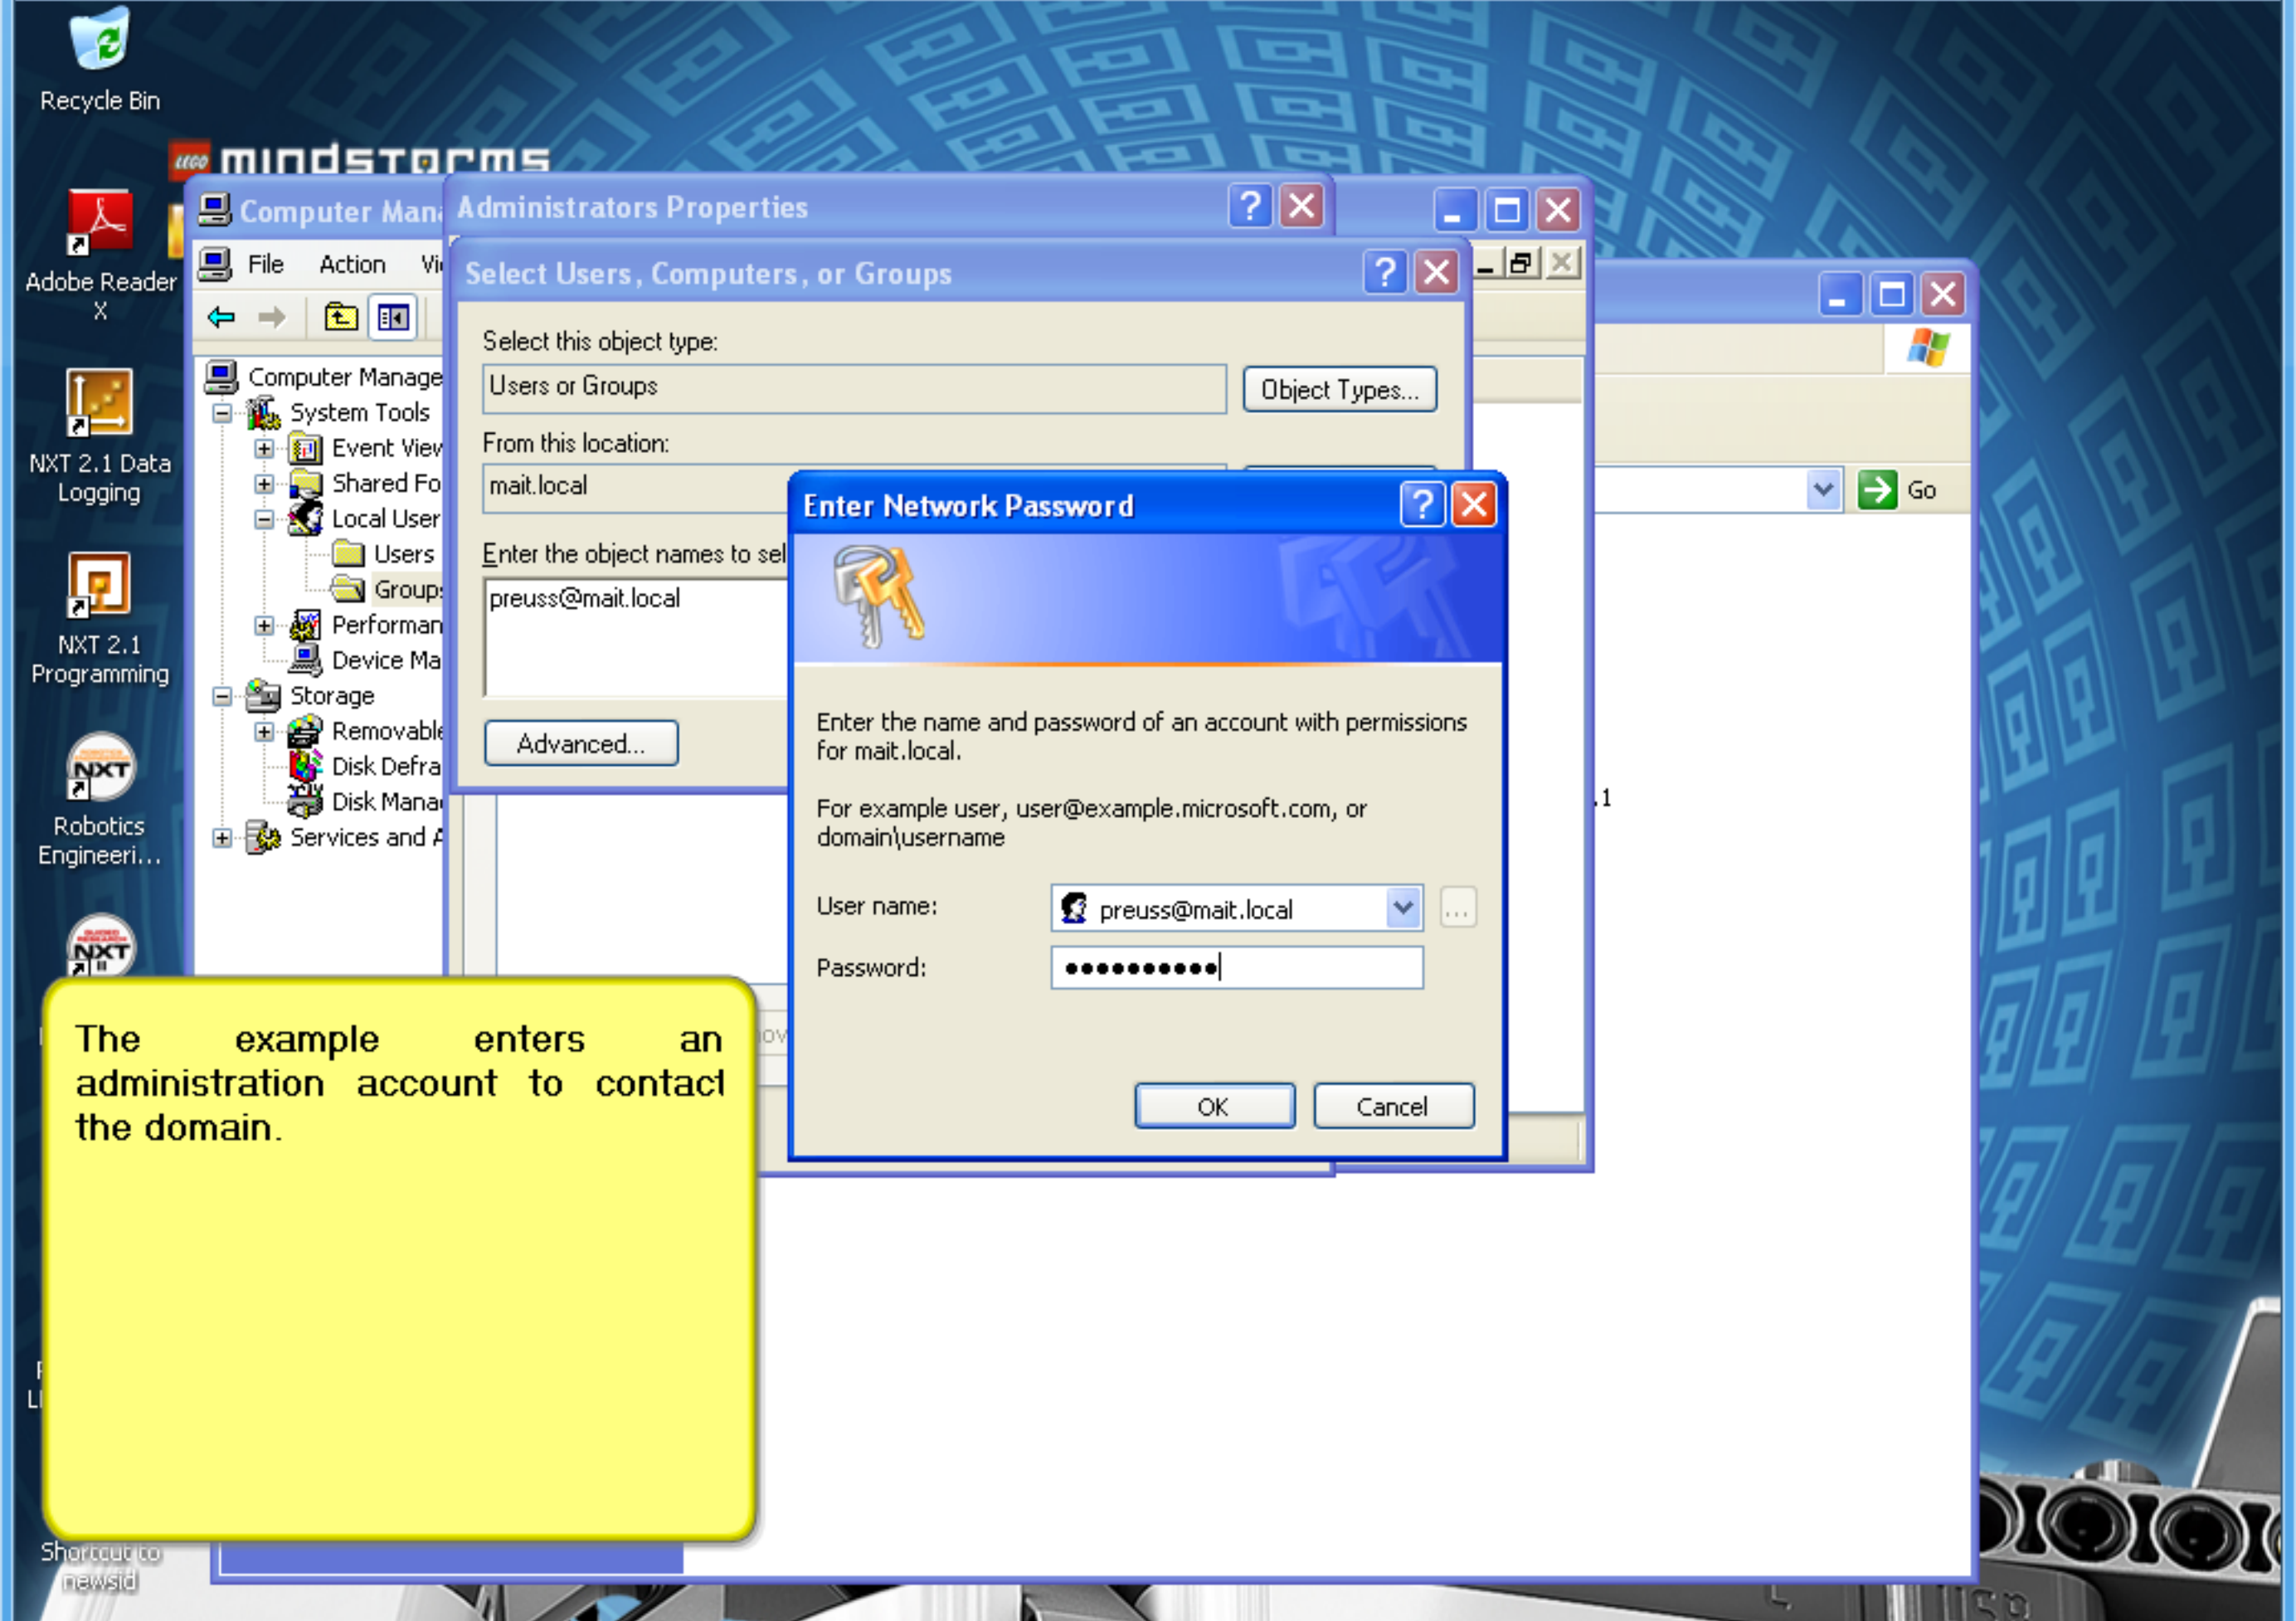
Recycle Bin

Adobe Reader X

NXT 2.1 Data Logging

NXT 2.1 Programming

Robotics Engineeri...

Shortcut to newsid

mindstorms

Computer Mana

File Action Vi

Computer Manage
System Tools
Event View
Shared Fo
Local User
Users
Groups
Performan
Device Ma
Storage
Removable
Disk Defra
Disk Mana
Services and A

Administrators Properties

Select Users, Computers, or Groups

Select this object type:
Users or Groups
Object Types...
From this location:
mait.local
Enter the object names to sel
preuss@mait.local
Advanced...

Go

Enter Network Password

Enter the name and password of an account with permissions for mait.local.

For example user, user@example.microsoft.com, or domain\username

User name: preuss@mait.local
Password: ●●●●●●●●●●●

OK
Cancel

The example enters an administration account to contact the domain.